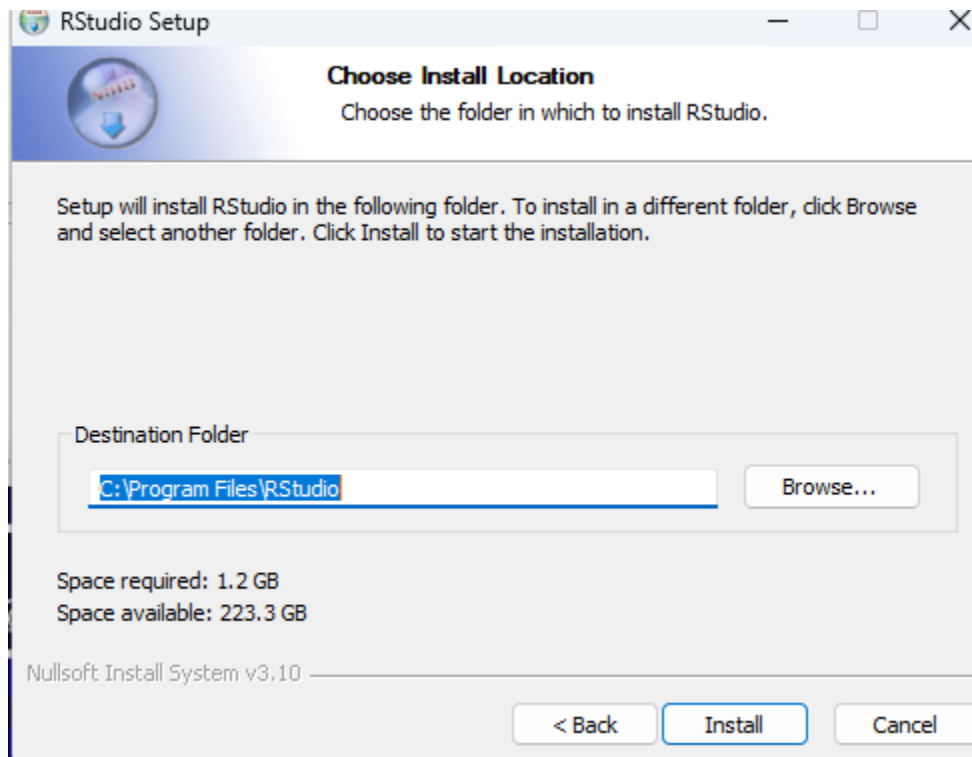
RStudio Setup

Choose Install Location

Choose the folder in which to install RStudio.

Setup will install RStudio in the following folder. To install in a different folder, click Browse and select another folder. Click Install to start the installation.

Destination Folder

C:\Program Files\RStudio

Browse...

Space required: 1.2 GB
Space available: 223.3 GB

Nullsoft Install System v3.10

< Back

Install

Cancel